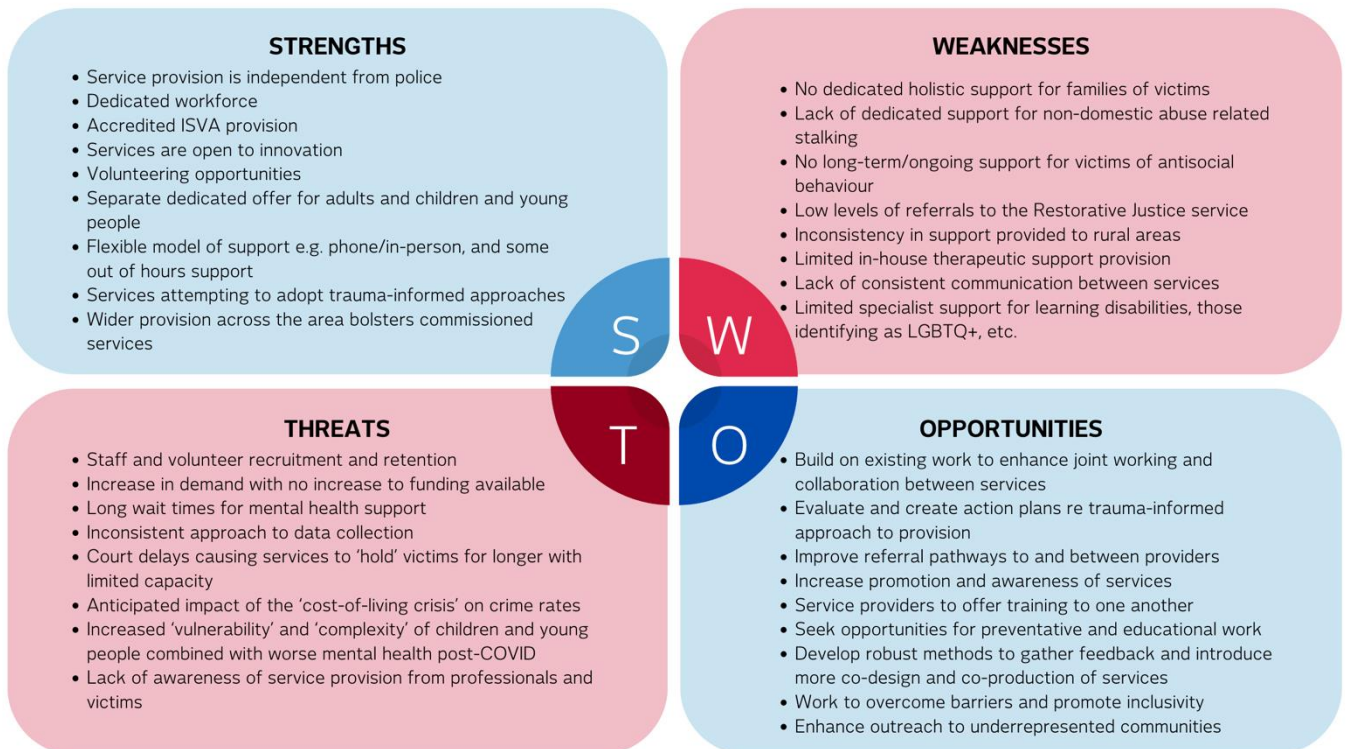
STRENGTHS

- Service provision is independent from police
- Dedicated workforce
- Accredited ISVA provision
- Services are open to innovation
- Volunteering opportunities
- Separate dedicated offer for adults and children and young people
- Flexible model of support e.g. phone/in-person, and some out of hours support
- Services attempting to adopt trauma-informed approaches
- Wider provision across the area bolsters commissioned services

WEAKNESSES

- No dedicated holistic support for families of victims
- Lack of dedicated support for non-domestic abuse related stalking
- No long-term/ongoing support for victims of antisocial behaviour
- Low levels of referrals to the Restorative Justice service
- Inconsistency in support provided to rural areas
- Limited in-house therapeutic support provision
- Lack of consistent communication between services
- Limited specialist support for learning disabilities, those identifying as LGBTQ+, etc.

S W T O

THREATS

- Staff and volunteer recruitment and retention
- Increase in demand with no increase to funding available
- Long wait times for mental health support
- Inconsistent approach to data collection
- Court delays causing services to 'hold' victims for longer with limited capacity
- Anticipated impact of the 'cost-of-living crisis' on crime rates
- Increased 'vulnerability' and 'complexity' of children and young people combined with worse mental health post-COVID
- Lack of awareness of service provision from professionals and victims

OPPORTUNITIES

- Build on existing work to enhance joint working and collaboration between services
- Evaluate and create action plans re trauma-informed approach to provision
- Improve referral pathways to and between providers
- Increase promotion and awareness of services
- Service providers to offer training to one another
- Seek opportunities for preventative and educational work
- Develop robust methods to gather feedback and introduce more co-design and co-production of services
- Work to overcome barriers and promote inclusivity
- Enhance outreach to underrepresented communities